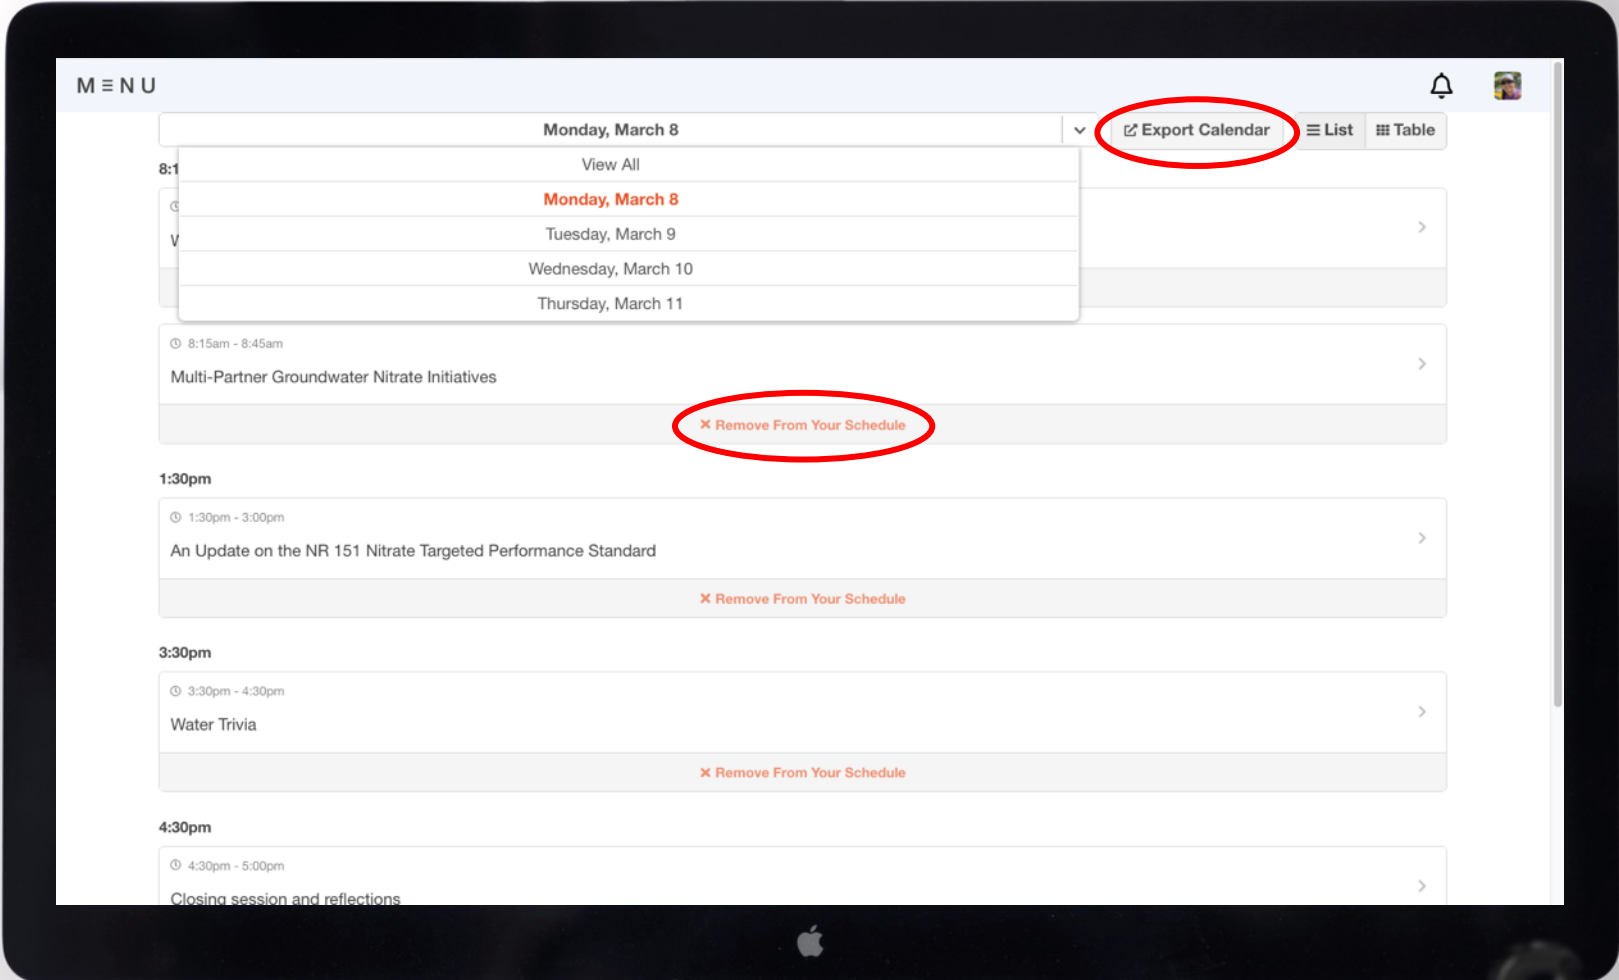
M ≡ N U

Monday, March 8

Export Calendar

List

Table

View All

Monday, March 8

Tuesday, March 9

Wednesday, March 10

Thursday, March 11

8:1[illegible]

W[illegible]

8:15am - 8:45am

Multi-Partner Groundwater Nitrate Initiatives

✕ Remove From Your Schedule

1:30pm

1:30pm - 3:00pm

An Update on the NR 151 Nitrate Targeted Performance Standard

✕ Remove From Your Schedule

3:30pm

3:30pm - 4:30pm

Water Trivia

✕ Remove From Your Schedule

4:30pm

4:30pm - 5:00pm

Closing session and reflections